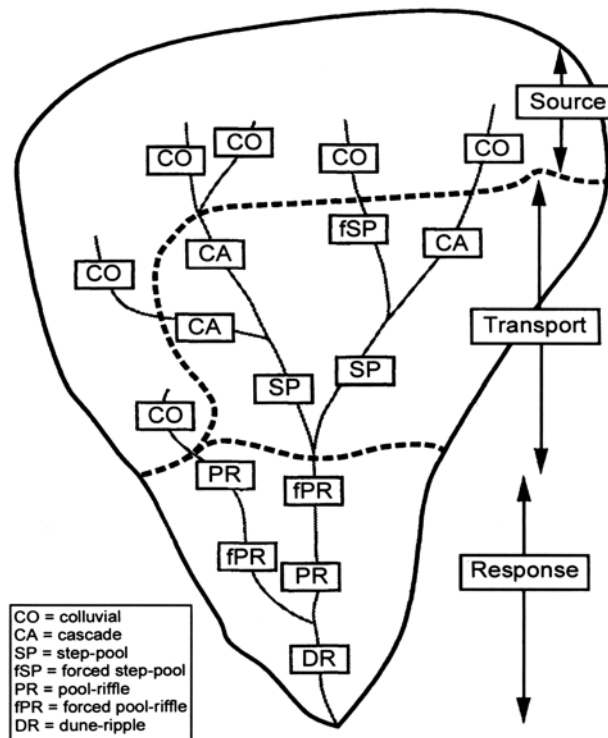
Source

CO
CO
CO
CO
fSP
CA
CA
CO
CA
Transport
SP
SP
CO
PR
fPR
fPR
PR
Response
DR

CO = colluvial
CA = cascade
SP = step-pool
fSP = forced step-pool
PR = pool-riffle
fPR = forced pool-riffle
DR = dune-ripple